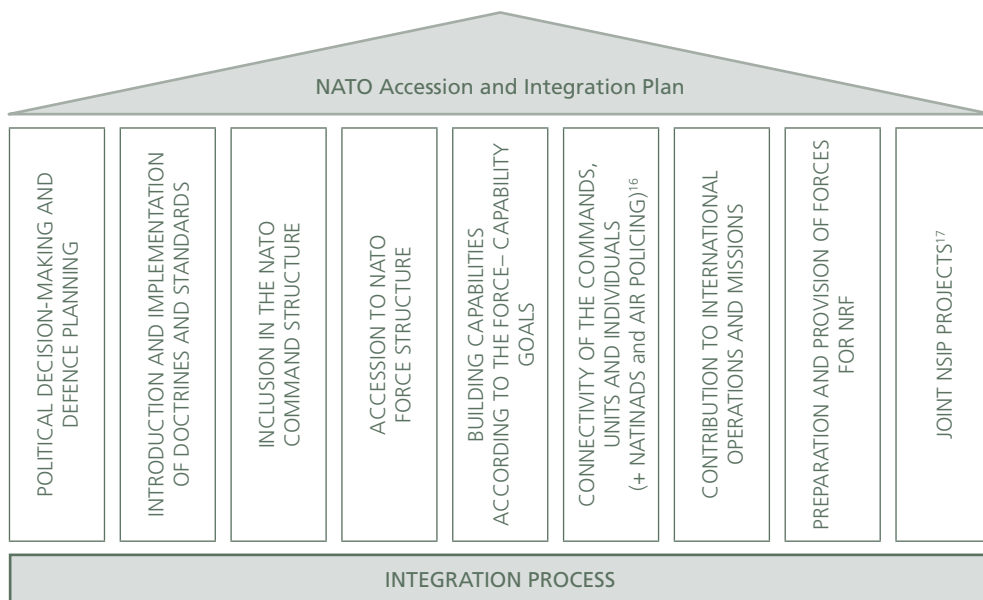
NATO Accession and Integration Plan

POLITICAL DECISION-MAKING AND DEFENCE PLANNING

INTRODUCTION AND IMPLEMENTATION OF DOCTRINES AND STANDARDS

INCLUSION IN THE NATO COMMAND STRUCTURE

ACCESSION TO NATO FORCE STRUCTURE

BUILDING CAPABILITIES ACCORDING TO THE FORCE– CAPABILITY GOALS

CONNECTIVITY OF THE COMMANDS, UNITS AND INDIVIDUALS (+ NATINADS and AIR POLICING)$^{16}$

CONTRIBUTION TO INTERNATIONAL OPERATIONS AND MISSIONS

PREPARATION AND PROVISION OF FORCES FOR NRF

JOINT NSIP PROJECTS$^{17}$

INTEGRATION PROCESS